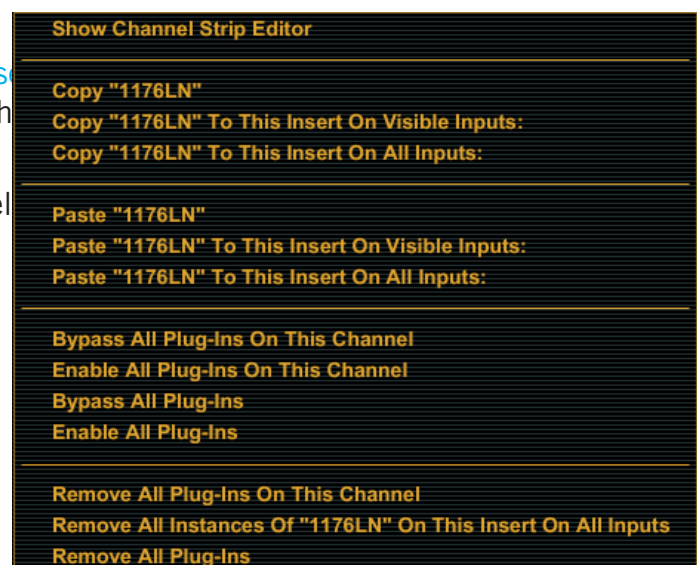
Show Channel Strip Editor

Copy "1176LN"
Copy "1176LN" To This Insert On Visible Inputs:
Copy "1176LN" To This Insert On All Inputs:

Paste "1176LN"
Paste "1176LN" To This Insert On Visible Inputs:
Paste "1176LN" To This Insert On All Inputs:

Bypass All Plug-Ins On This Channel
Enable All Plug-Ins On This Channel
Bypass All Plug-Ins
Enable All Plug-Ins

Remove All Plug-Ins On This Channel
Remove All Instances Of "1176LN" On This Insert On All Inputs
Remove All Plug-Ins